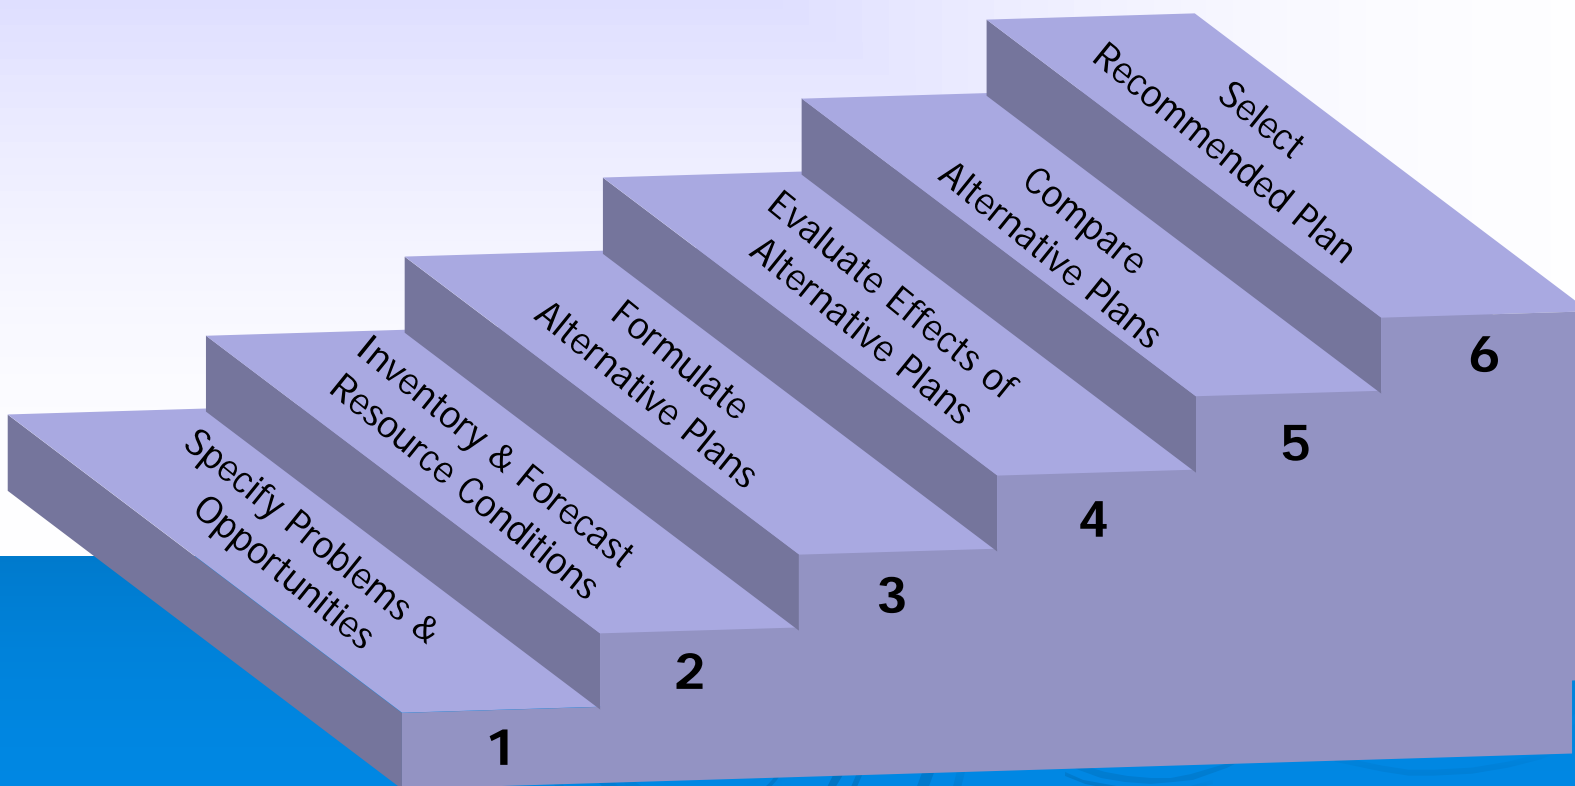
Specify Problems & Opportunities
1

Inventory & Forecast Resource Conditions
2

Formulate Alternative Plans
3

Evaluate Effects of Alternative Plans
4

Compare Alternative Plans
5

Select Recommended Plan
6